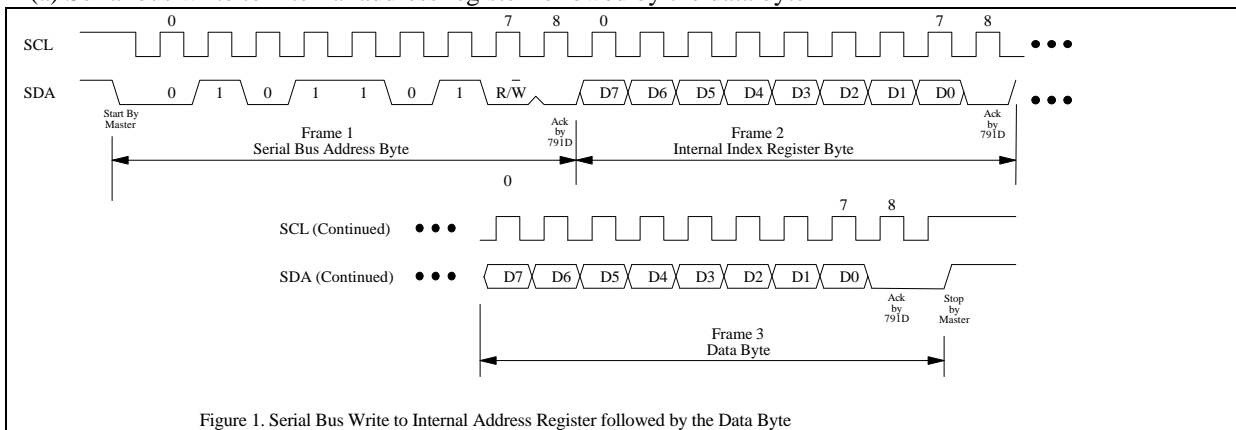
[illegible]

SCL

0

7 8 0

7 8

SDA

0 1 0 1 1 0 1 $R/\overline{W}$

D7 D6 D5 D4 D3 D2 D1 D0

Start By Master

Ack by 791D

Ack by 791D

Frame 1
Serial Bus Address Byte

Frame 2
Internal Index Register Byte

0

7 8

SCL (Continued)

SDA (Continued)

D7 D6 D5 D4 D3 D2 D1 D0

Ack by 791D

Stop by Master

Frame 3
Data Byte

Figure 1. Serial Bus Write to Internal Address Register followed by the Data Byte